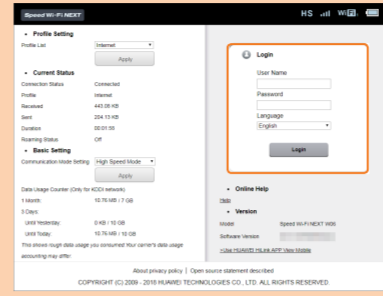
Speed Wi-Fi NEXT

HS Wi-Fi

• Profile Setting
Profile List Internet
Apply

• Current Status
Connection Status Connected
Profile Internet
Received 445.06 KB
Sent 204.13 KB
Duration 00:01:55
Roaming Status Off

• Basic Setting
Communication Mode Setting High Speed Mode
Apply

Data Usage Counter (Only for KDDI network)
1 Month: 10.75 MB / 7 GB
3 Days:
Until Yesterday: 0 KB / 10 GB
Until Today: 10.75 MB / 10 GB
This shows rough data usage you consumed Your carrier's data usage accounting may differ.

Login
User Name
Password
Language
English
Login

• Online Help
Help

• Version
Model Speed Wi-Fi NEXT W06
Software Version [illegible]
>Use HUAWEI HiLink APP View Mobile

About privacy policy | Open source statement described
COPYRIGHT (C) 2009 - 2018 HUAWEI TECHNOLOGIES CO., LTD. ALL RIGHTS RESERVED.